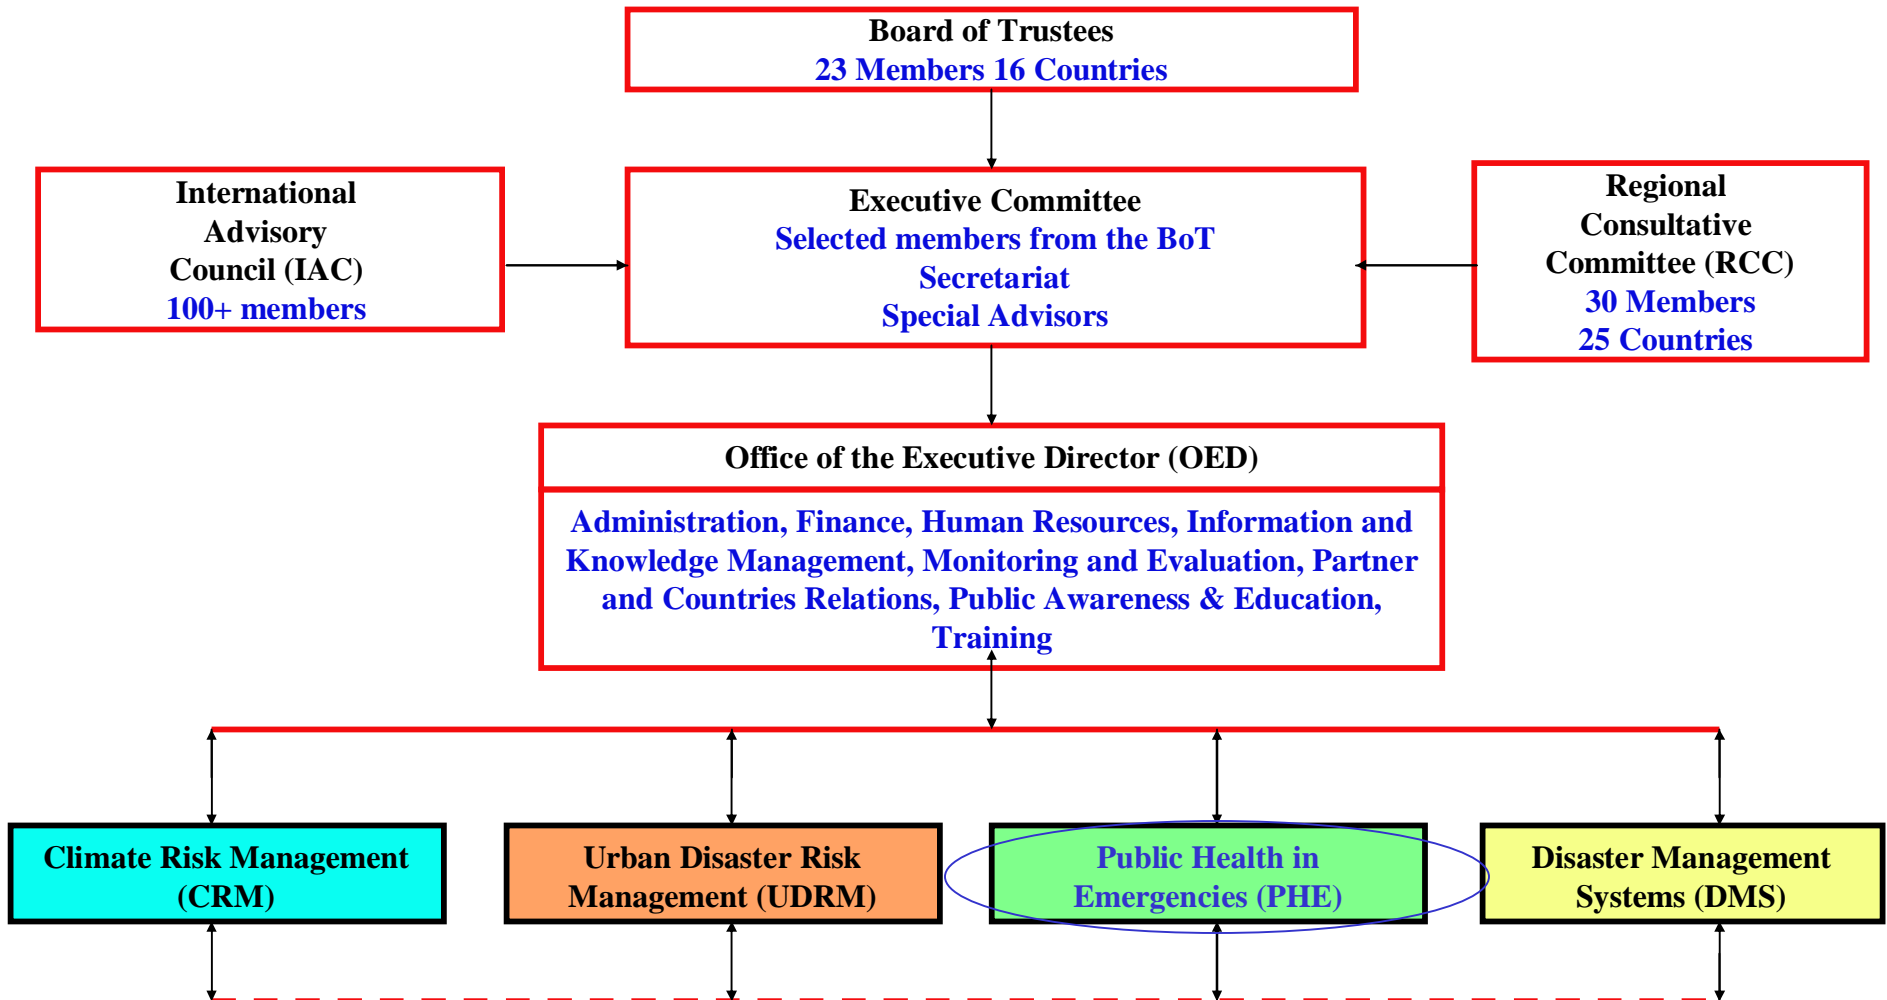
Board of Trustees
23 Members 16 Countries

International Advisory Council (IAC)
100+ members

Executive Committee
Selected members from the BoT
Secretariat
Special Advisors

Regional Consultative Committee (RCC)
30 Members
25 Countries

Office of the Executive Director (OED)

Administration, Finance, Human Resources, Information and Knowledge Management, Monitoring and Evaluation, Partner and Countries Relations, Public Awareness & Education, Training

Climate Risk Management (CRM)

Urban Disaster Risk Management (UDRM)

Public Health in Emergencies (PHE)

Disaster Management Systems (DMS)